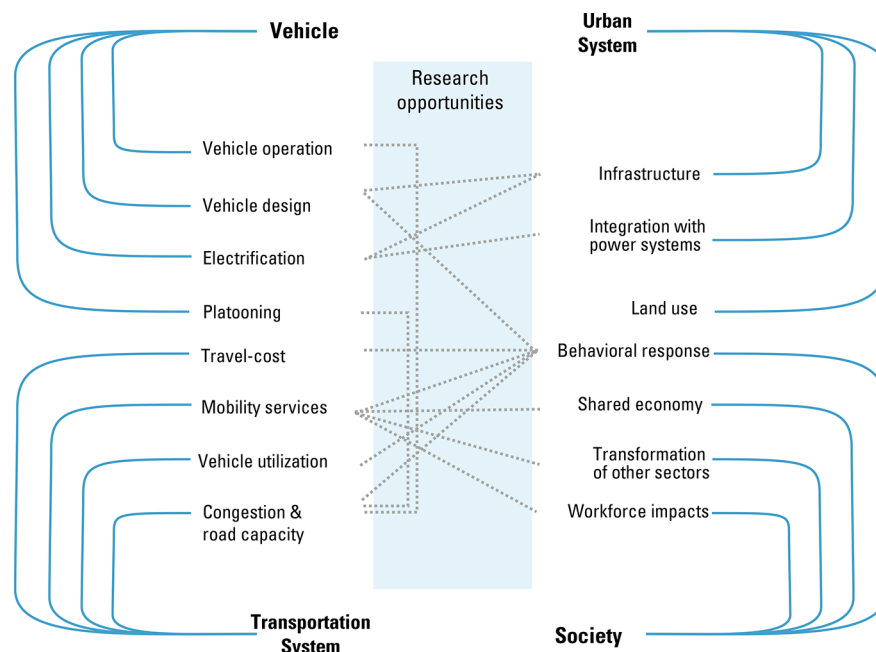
Vehicle

Urban System

Research opportunities

Vehicle operation

Vehicle design

Electrification

Platooning

Travel-cost

Mobility services

Vehicle utilization

Congestion & road capacity

Infrastructure

Integration with power systems

Land use

Behavioral response

Shared economy

Transformation of other sectors

Workforce impacts

Transportation System

Society